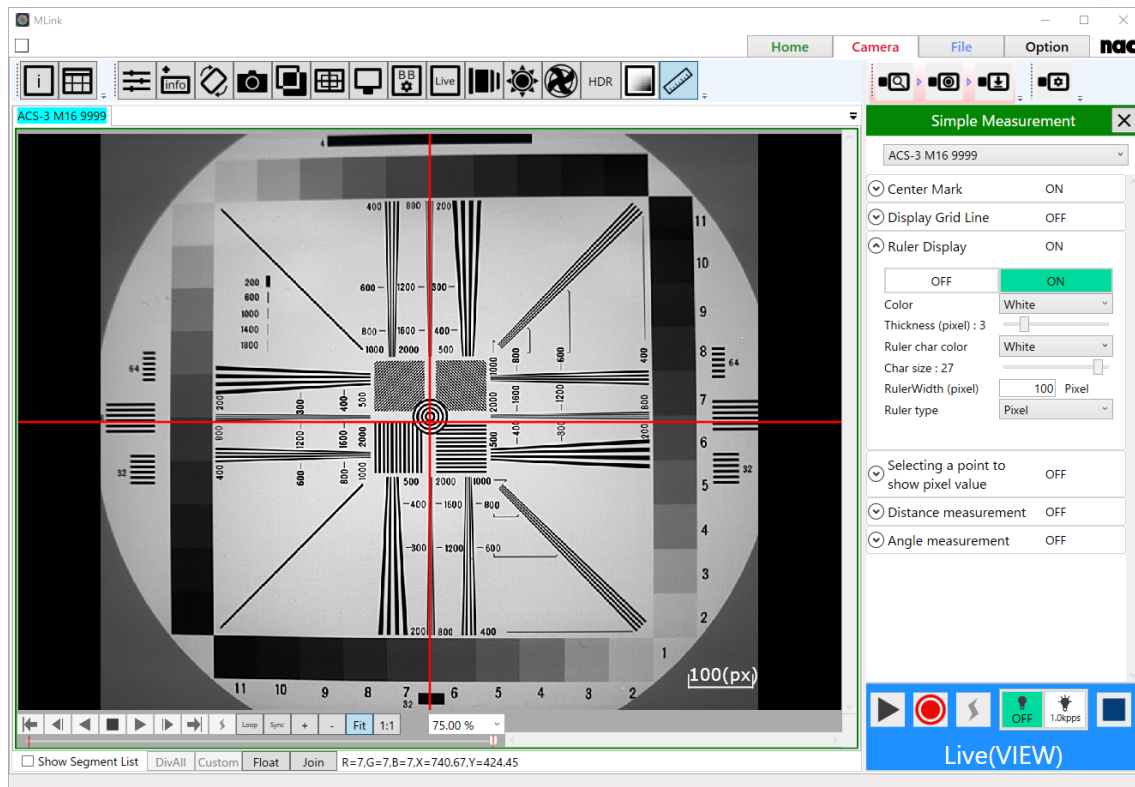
MLink

Home | Camera | File | Option | nac

info HDR Live BB

ACS-3 M16 9999

4
400 800 200
200 600 1000 1400 1800
600 1200 300
800 1600 400
1000 2000 500
64
32
200 300 400 500
200 300 400 500 600
1000 800 600 400
11 10 9 8 7 6 5 4 3 2
64
32
2000 1600 1200 800 600
500 2000 1000
400 1600 800
300 1200 600
2000 800 400
1
11 10 9 8 7 6 5 4 3 2
32
100(px)

Loop Sync + - Fit 1:1 75.00 %

Show Segment List DivAll Custom Float Join R=7,G=7,B=7,X=740.67,Y=424.45

Simple Measurement
ACS-3 M16 9999
Center Mark ON
Display Grid Line OFF
Ruler Display ON
OFF ON
Color White
Thickness (pixel) : 3
Ruler char color White
Char size : 27
RulerWidth (pixel) 100 Pixel
Ruler type Pixel
Selecting a point to show pixel value OFF
Distance measurement OFF
Angle measurement OFF

OFF 1.0kpps
Live(VIEW)